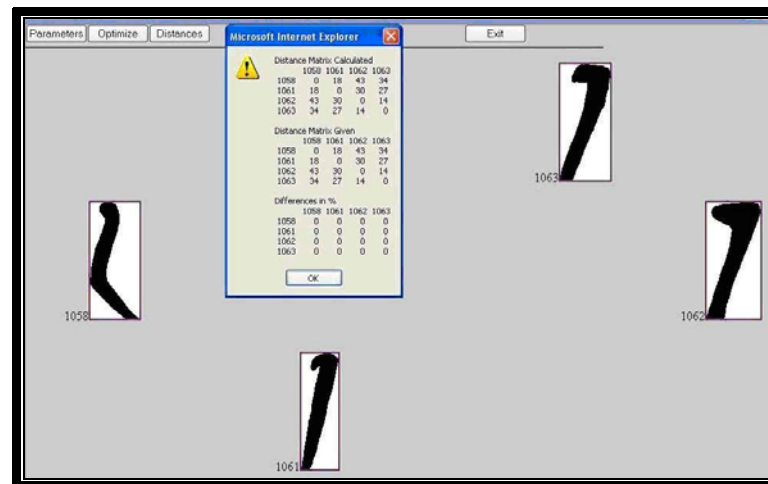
Parameters Optimize Distances

Microsoft Internet Explorer

Distance Matrix Calculated

| | 1058 | 1061 | 1062 | 1063 |
|---|---|---|---|---|
| 1058 | 0 | 18 | 43 | 34 |
| 1061 | 18 | 0 | 30 | 27 |
| 1062 | 43 | 30 | 0 | 14 |
| 1063 | 34 | 27 | 14 | 0 |

Distance Matrix Given

| | 1058 | 1061 | 1062 | 1063 |
|---|---|---|---|---|
| 1058 | 0 | 18 | 43 | 34 |
| 1061 | 18 | 0 | 30 | 27 |
| 1062 | 43 | 30 | 0 | 14 |
| 1063 | 34 | 27 | 14 | 0 |

Differences in %

| | 1058 | 1061 | 1062 | 1063 |
|---|---|---|---|---|
| 1058 | 0 | 0 | 0 | 0 |
| 1061 | 0 | 0 | 0 | 0 |
| 1062 | 0 | 0 | 0 | 0 |
| 1063 | 0 | 0 | 0 | 0 |

OK

Exit

1063

1058

1062

1061